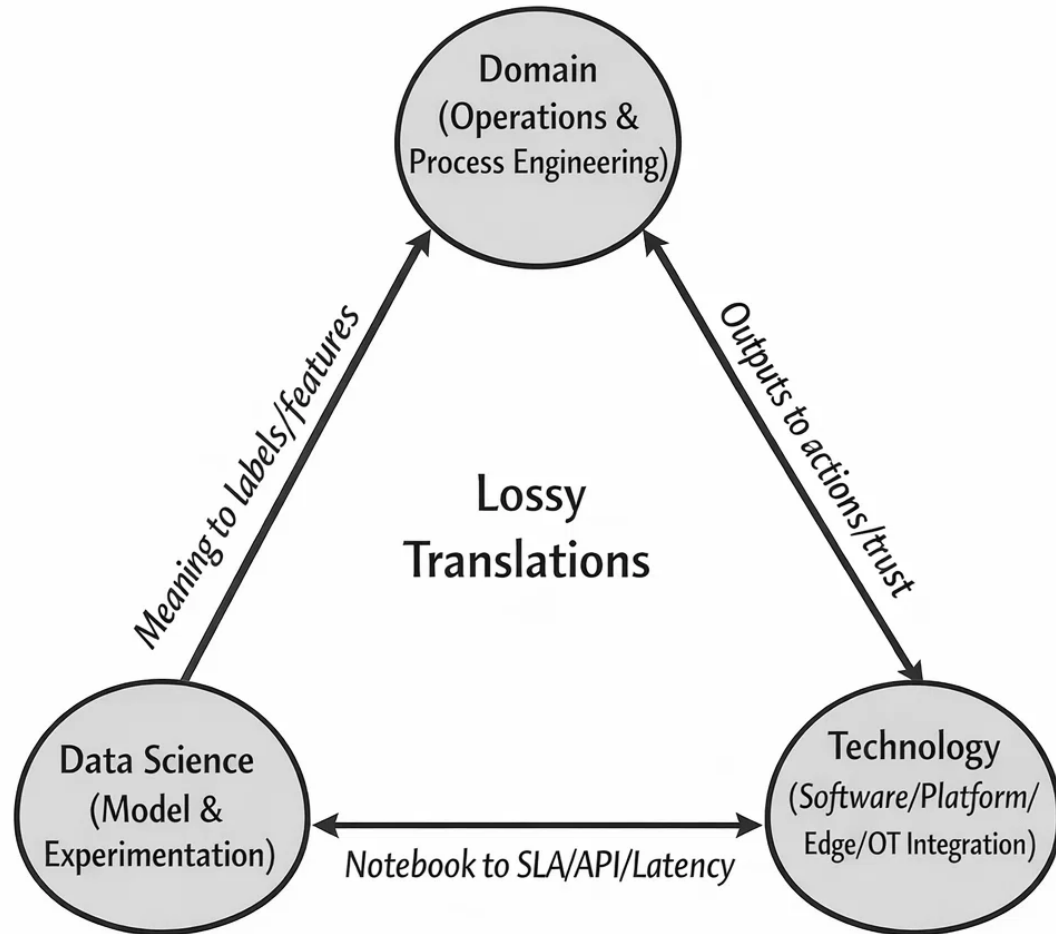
Domain
(Operations & Process Engineering)

Meaning to labels/features

Outputs to actions/trust

Lossy Translations

Data Science
(Model & Experimentation)

Technology
(Software/Platform/ Edge/OT Integration)

Notebook to SLA/API/Latency